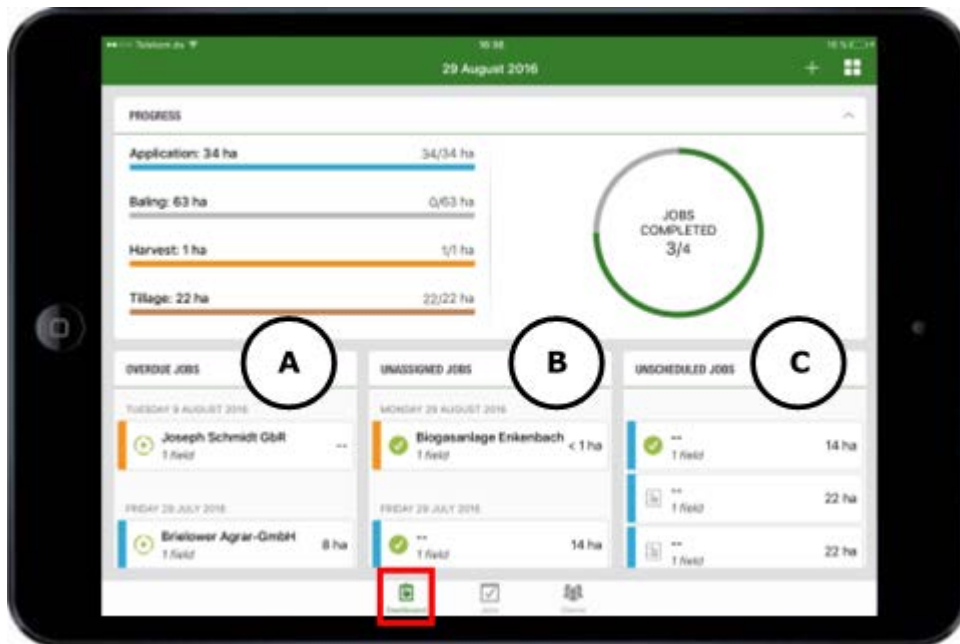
Telekom.de
16:36
16 %
29 August 2016
+

PROGRESS

Application: 34 ha
34/34 ha

Baling: 63 ha
0/63 ha

Harvest: 1 ha
1/1 ha

Tillage: 22 ha
22/22 ha

JOBS COMPLETED
3/4

A
B
C

OVERDUE JOBS

TUESDAY 9 AUGUST 2016

Joseph Schmidt GbR
1 field
--

FRIDAY 29 JULY 2016

Brielower Agrar-GmbH
1 field
8 ha

UNASSIGNED JOBS

MONDAY 29 AUGUST 2016

Biogasanlage Enkenbach
1 field
< 1 ha

FRIDAY 29 JULY 2016

--
1 field
14 ha

UNSCHEDULED JOBS

--
1 field
14 ha

--
1 field
22 ha

--
1 field
22 ha

Dashboard
Jobs
Clients